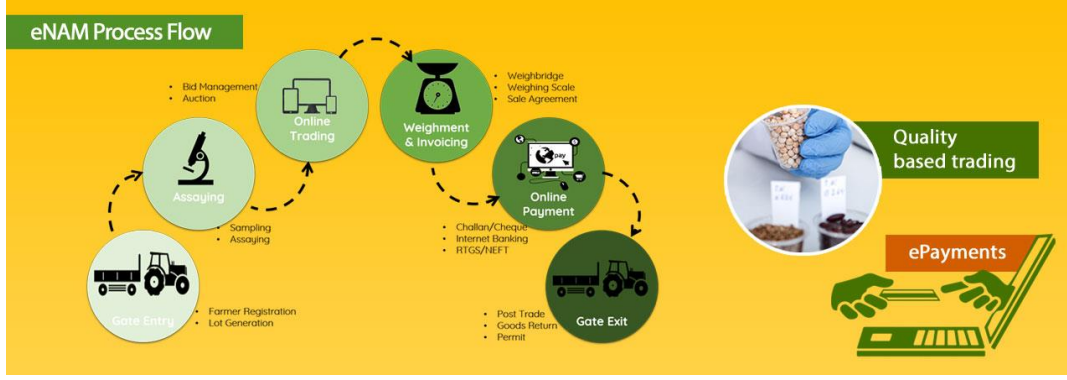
eNAM Process Flow

Gate Entry

• Farmer Registration
• Lot Generation

Assaying

• Sampling
• Assaying

Online Trading

• Bid Management
• Auction

Weighment & Invoicing

• Weighbridge
• Weighing Scale
• Sale Agreement

pay

Online Payment

• Challan/Cheque
• Internet Banking
• RTGS/NEFT

Gate Exit

• Post Trade
• Goods Return
• Permit

Quality based trading

ePayments